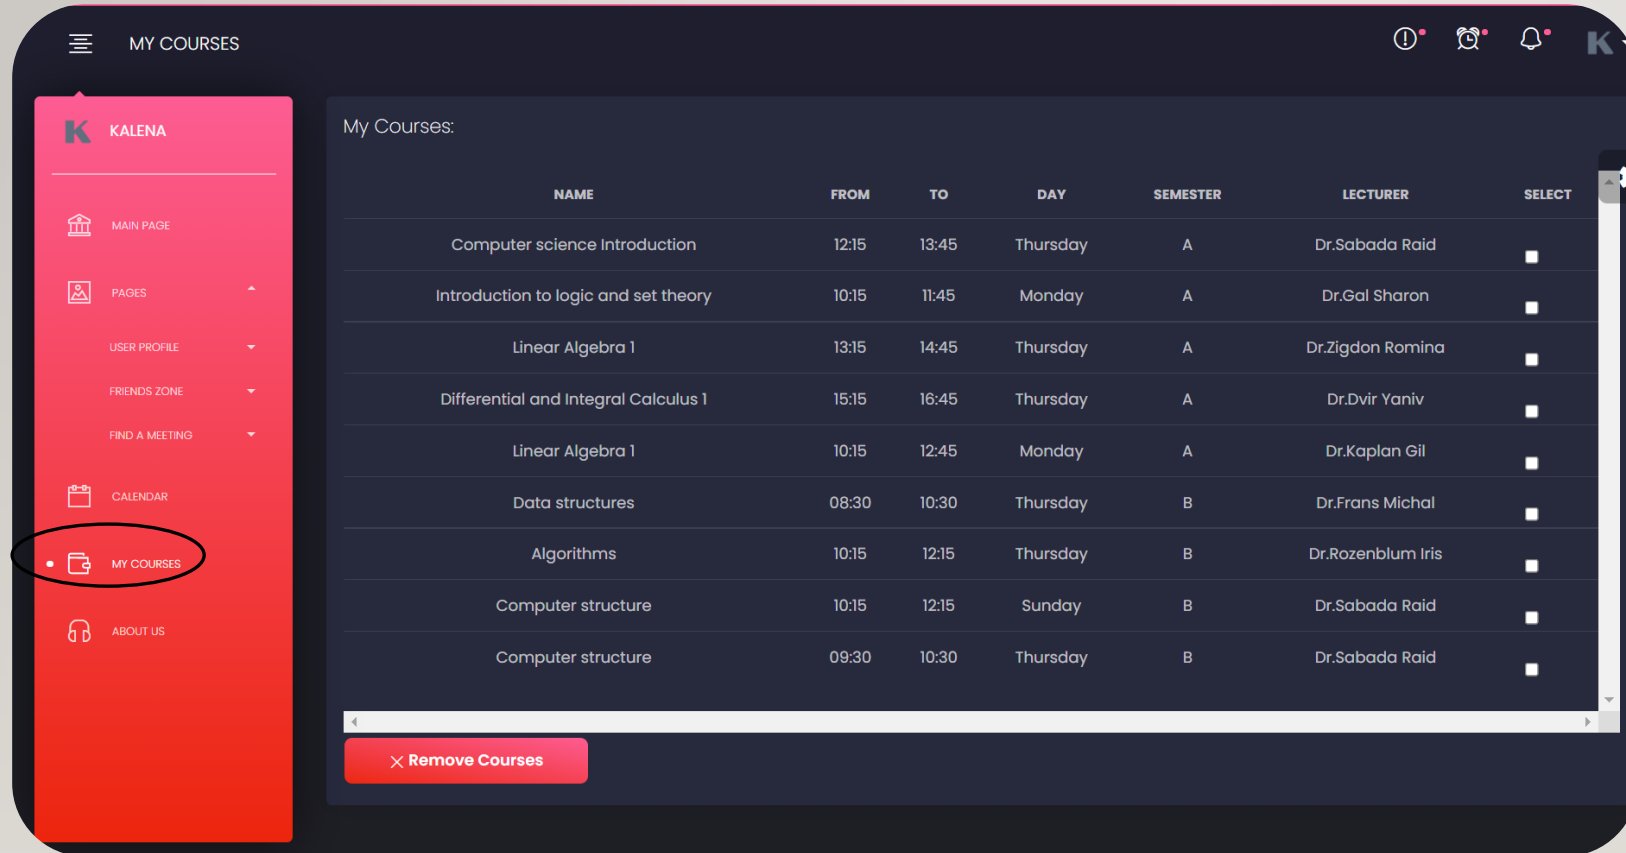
MY COURSES

KALENA

MAIN PAGE

PAGES

USER PROFILE

FRIENDS ZONE

FIND A MEETING

CALENDAR

MY COURSES

ABOUT US

My Courses:

| NAME | FROM | TO | DAY | SEMESTER | LECTURER | SELECT |
|---|---|---|---|---|---|---|
| Computer science Introduction | 12:15 | 13:45 | Thursday | A | Dr.Sabada Raid | |
| Introduction to logic and set theory | 10:15 | 11:45 | Monday | A | Dr.Gal Sharon | |
| Linear Algebra 1 | 13:15 | 14:45 | Thursday | A | Dr.Zigdon Romina | |
| Differential and Integral Calculus 1 | 15:15 | 16:45 | Thursday | A | Dr.Dvir Yaniv | |
| Linear Algebra 1 | 10:15 | 12:45 | Monday | A | Dr.Kaplan Gil | |
| Data structures | 08:30 | 10:30 | Thursday | B | Dr.Frans Michal | |
| Algorithms | 10:15 | 12:15 | Thursday | B | Dr.Rozenblum Iris | |
| Computer structure | 10:15 | 12:15 | Sunday | B | Dr.Sabada Raid | |
| Computer structure | 09:30 | 10:30 | Thursday | B | Dr.Sabada Raid | |

Remove Courses